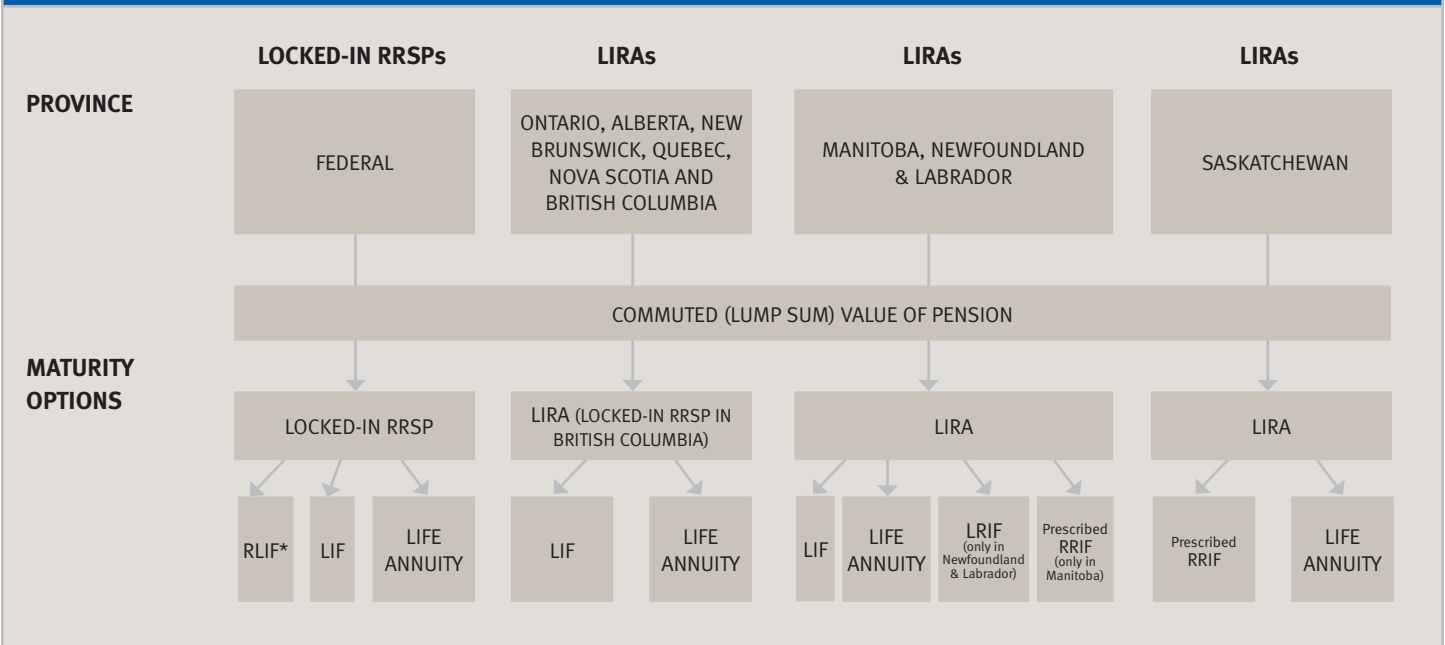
LOCKED-IN RRSPs

LIRAs

LIRAs

LIRAs

PROVINCE

FEDERAL

ONTARIO, ALBERTA, NEW BRUNSWICK, QUEBEC, NOVA SCOTIA AND BRITISH COLUMBIA

MANITOBA, NEWFOUNDLAND & LABRADOR

SASKATCHEWAN

COMMUTED (LUMP SUM) VALUE OF PENSION

MATURITY OPTIONS

LOCKED-IN RRSP

LIRA (LOCKED-IN RRSP IN BRITISH COLUMBIA)

LIRA

LIRA

RLIF*

LIF

LIFE ANNUITY

LIF

LIFE ANNUITY

LIF

LIFE ANNUITY

LRIF (only in Newfoundland & Labrador)

Prescribed RRIF (only in Manitoba)

Prescribed RRIF

LIFE ANNUITY